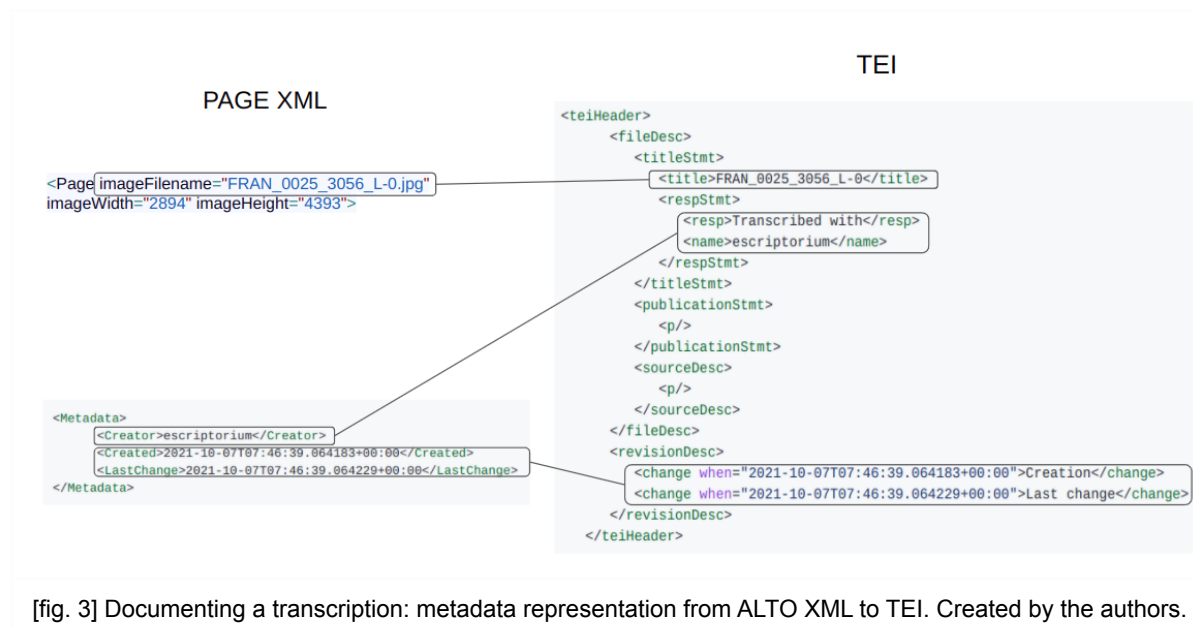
PAGE XML

<Page imageFilename="FRAN_0025_3056_L-0.jpg" imageWidth="2894" imageHeight="4393">

<Metadata>
<Creator>escriptorium</Creator>
<Created>2021-10-07T07:46:39.064183+00:00</Created>
<LastChange>2021-10-07T07:46:39.064229+00:00</LastChange>
</Metadata>

TEI

<teiHeader>
<fileDesc>
<titleStmt>
<title>FRAN_0025_3056_L-0</title>
<respStmt>
<resp>Transcribed with</resp>
<name>escriptorium</name>
</respStmt>
</titleStmt>
<publicationStmt>
<p/>
</publicationStmt>
<sourceDesc>
<p/>
</sourceDesc>
</fileDesc>
<revisionDesc>
<change when="2021-10-07T07:46:39.064183+00:00">Creation</change>
<change when="2021-10-07T07:46:39.064229+00:00">Last change</change>
</revisionDesc>
</teiHeader>

[fig. 3] Documenting a transcription: metadata representation from ALTO XML to TEI. Created by the authors.